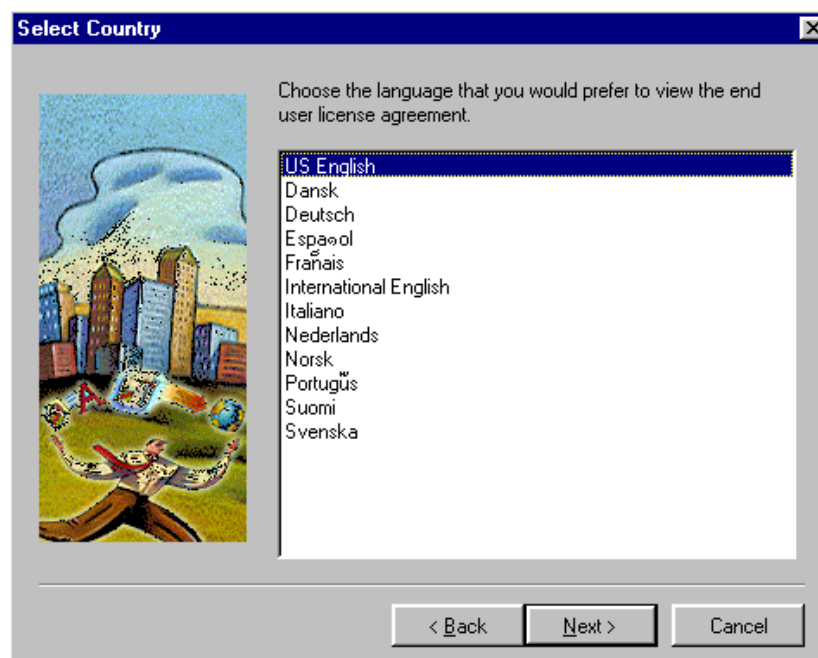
Select Country

Choose the language that you would prefer to view the end user license agreement.

US English
Dansk
Deutsch
Espa¤ol
Fra¾ais
International English
Italiano
Nederlands
Norsk
Portugûs
Suomi
Svenska

< Back
Next >
Cancel